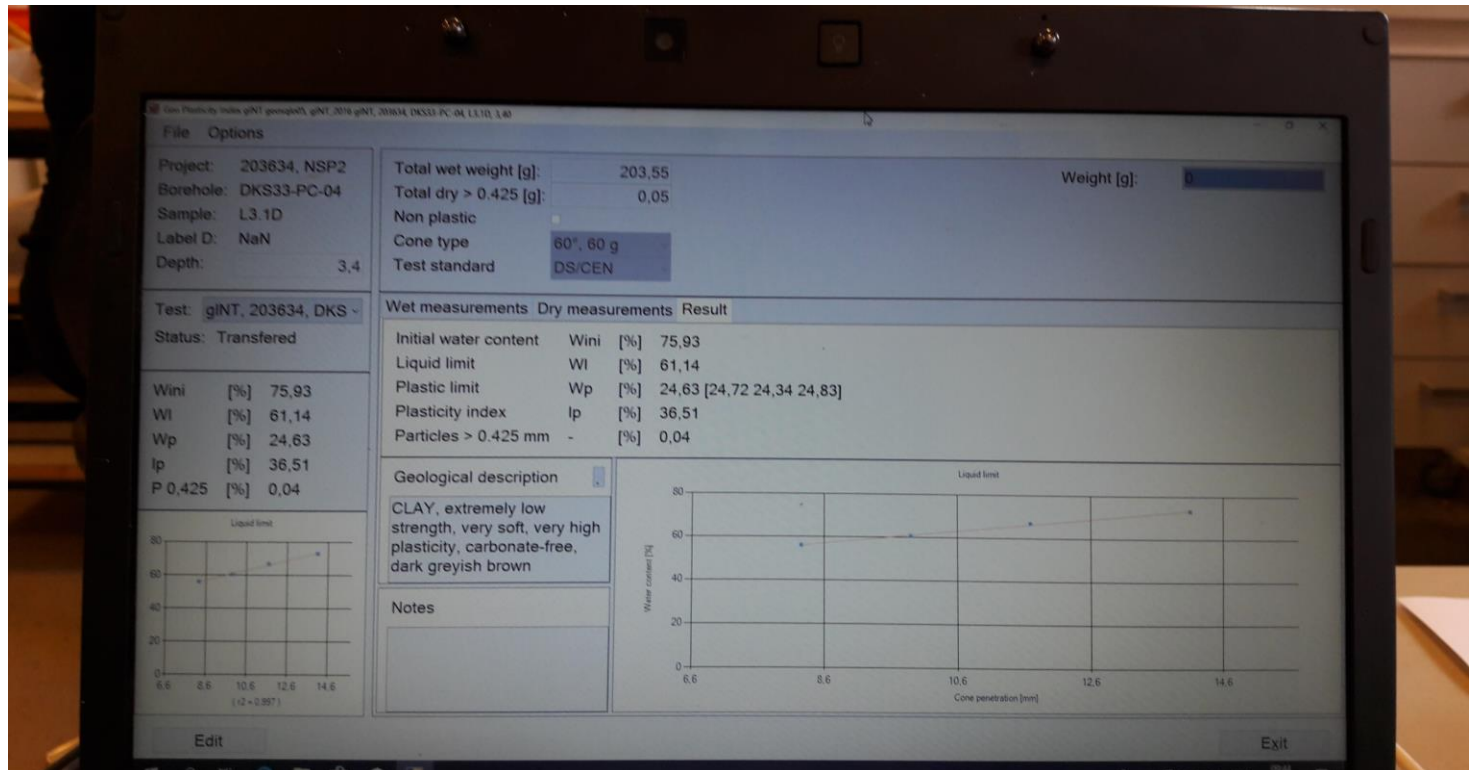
Geo Plasticity Index gINT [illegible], gINT 2016 gINT, 203634, DKS33-PC-04, L3.1D, 3,40

File Options

Project: 203634, NSP2
Borehole: DKS33-PC-04
Sample: L3.1D
Label D: NaN
Depth: 3,4

Total wet weight [g]: 203,55
Total dry > 0.425 [g]: 0,05
Non plastic
Cone type 60°, 60 g
Test standard DS/CEN

Weight [g]: 0

Test: gINT, 203634, DKS
Status: Transfered

Wet measurements Dry measurements Result

Initial water content Wini [%] 75,93
Liquid limit Wl [%] 61,14
Plastic limit Wp [%] 24,63 [24,72 24,34 24,83]
Plasticity index Ip [%] 36,51
Particles > 0.425 mm - [%] 0,04

Wini [%] 75,93
Wl [%] 61,14
Wp [%] 24,63
Ip [%] 36,51
P 0,425 [%] 0,04

Liquid limit
80
60
40
20
0
6.6 8.6 10.6 12.6 14.6
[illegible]

Geological description

CLAY, extremely low strength, very soft, very high plasticity, carbonate-free, dark greyish brown

Notes

Liquid limit
80
60
40
20
0
Water content [%]
6.6 8.6 10.6 12.6 14.6
Cone penetration [mm]

Edit

Exit